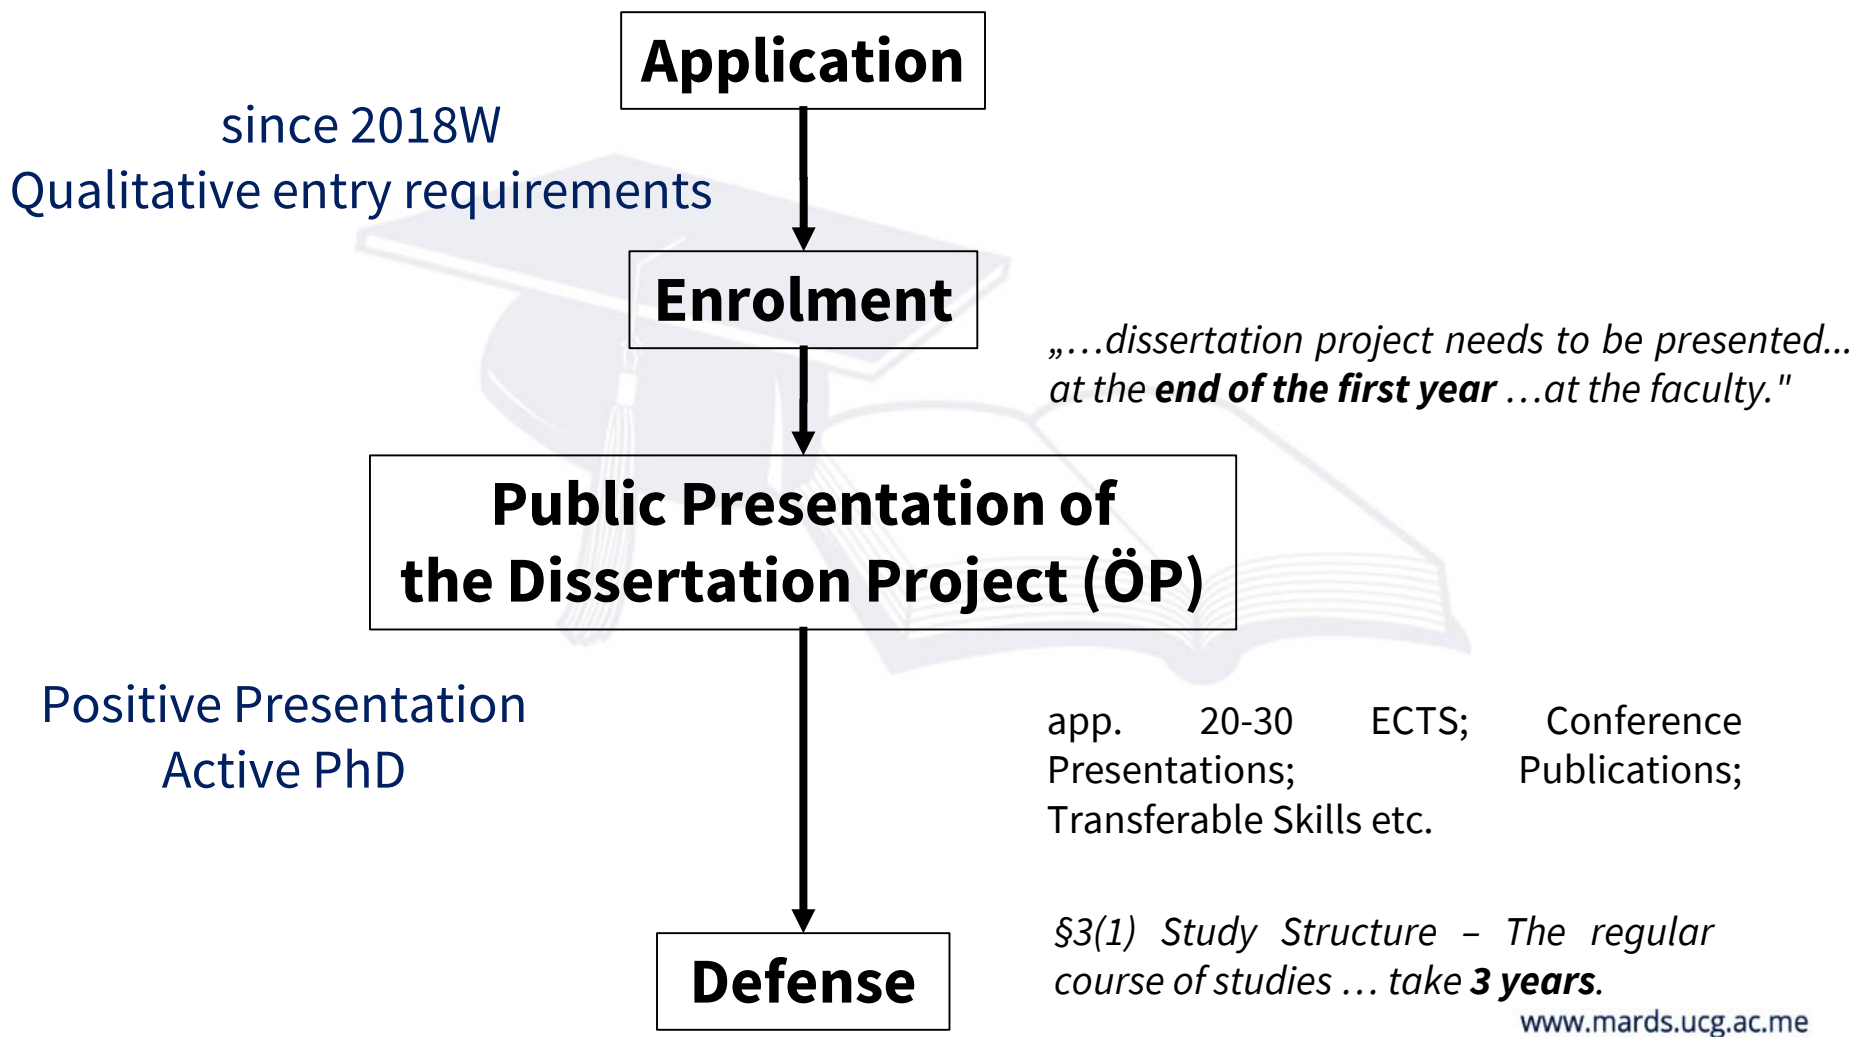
Application

since 2018W
Qualitative entry requirements

Enrolment

„…dissertation project needs to be presented… at the **end of the first year** …at the faculty."

Public Presentation of the Dissertation Project (ÖP)

Positive Presentation
Active PhD

app. 20-30 ECTS; Conference Presentations; Publications; Transferable Skills etc.

Defense

§3(1) Study Structure – The regular course of studies … take **3 years**.

www.mards.ucg.ac.me